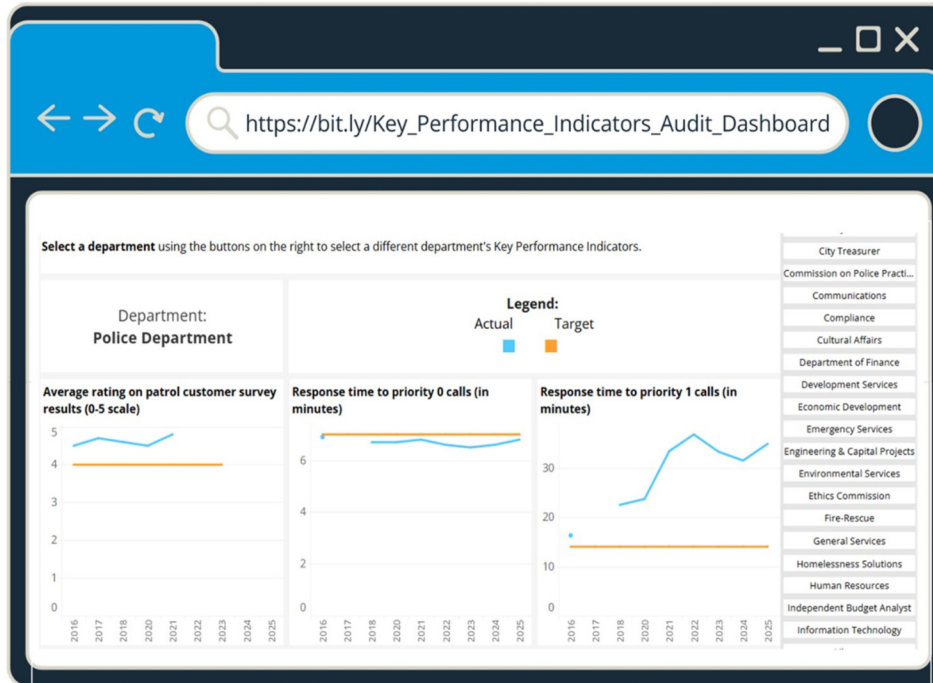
https://bit.ly/Key_Performance_Indicators_Audit_Dashboard

**Select a department** using the buttons on the right to select a different department's Key Performance Indicators.

Department:
**Police Department**

**Legend:**
Actual Target

**Average rating on patrol customer survey results (0-5 scale)**
5
4
3
2
1
0
2016 2017 2018 2020 2021 2022 2023 2024 2025

**Response time to priority 0 calls (in minutes)**
6
4
2
0
2016 2017 2018 2020 2021 2022 2023 2024 2025

**Response time to priority 1 calls (in minutes)**
30
20
10
0
2016 2017 2018 2020 2021 2022 2023 2024 2025

City Treasurer
Commission on Police Practi...
Communications
Compliance
Cultural Affairs
Department of Finance
Development Services
Economic Development
Emergency Services
Engineering & Capital Projects
Environmental Services
Ethics Commission
Fire-Rescue
General Services
Homelessness Solutions
Human Resources
Independent Budget Analyst
Information Technology